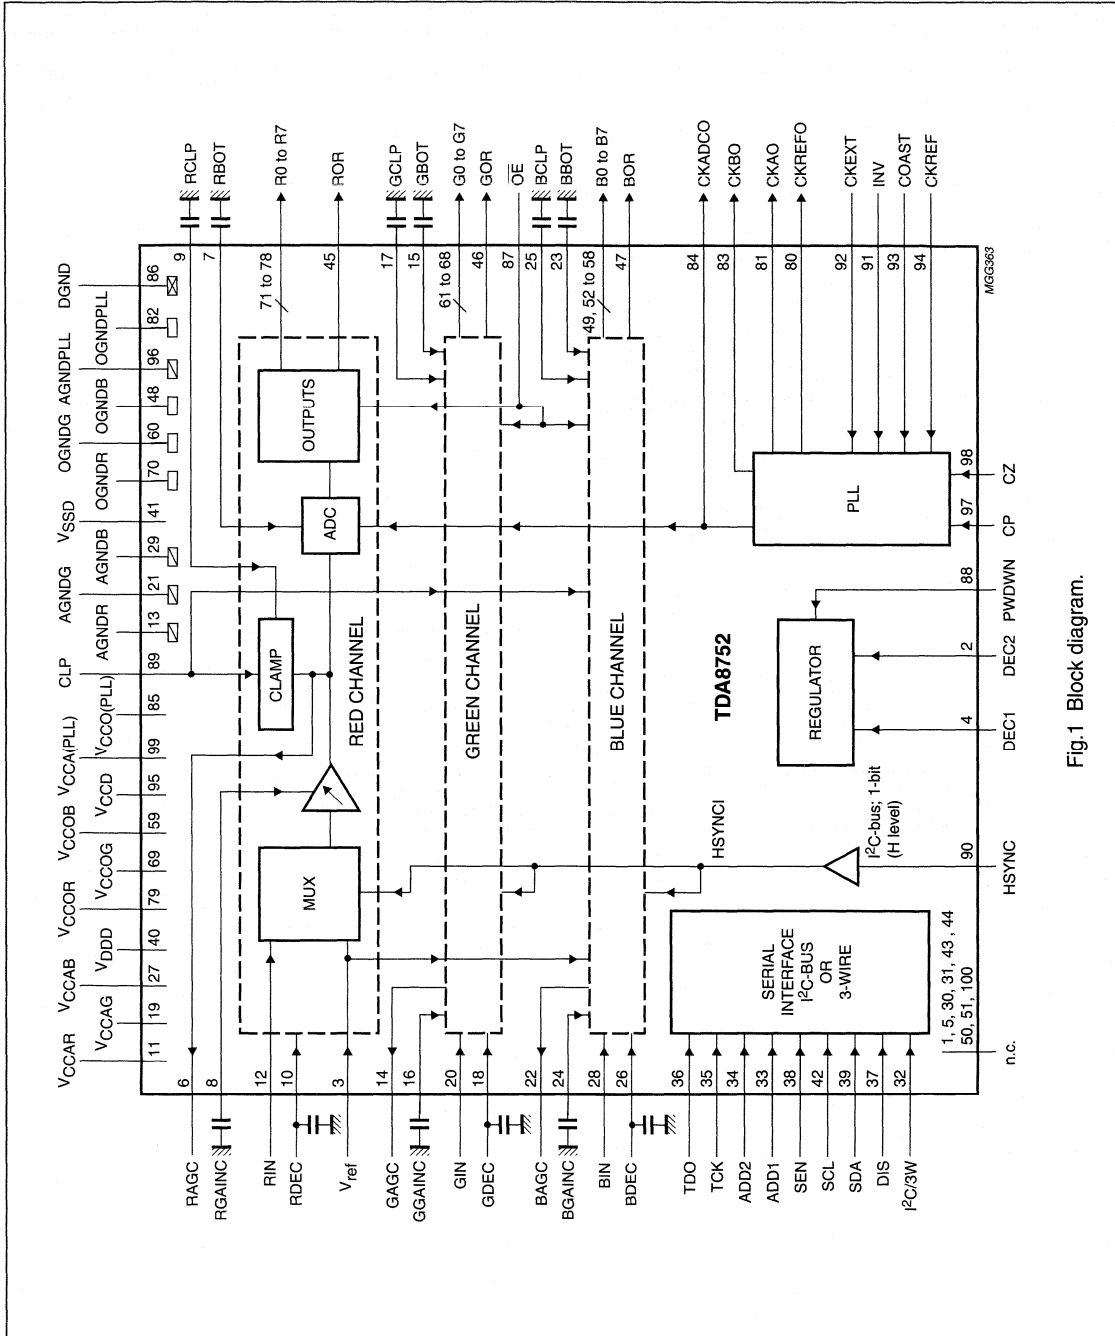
$V_{CCAR}$ 11
$V_{CCAG}$ 19
$V_{CCAB}$ 27
$V_{DDD}$ 40
$V_{CCOR}$ 79
$V_{CCOG}$ 69
$V_{CCOB}$ 59
$V_{CCD}$ 95
$V_{CCA(PLL)}$ 99
$V_{CCO(PLL)}$ 85
CLP 89
AGNDR 13
AGNDG 21
AGNDB 29
$V_{SSD}$ 41
OGNDR 70
OGNDG 60
OGNDB 48
AGNDPLL 96
OGNDPLL 82
DGND 86

RCLP 9
RBOT 7
R0 to R7 71 to 78
ROR 45
GCLP 17
GBOT 15
G0 to G7 61 to 68
GOR 46
$\overline{OE}$ 87
BCLP 25
BBOT 23
B0 to B7 49, 52 to 58
BOR 47
CKADCO 84
CKBO 83
CKAO 81
CKREFO 80
CKEXT 92
INV 91
COAST 93
CKREF 94

RAGC 6
RGAINC 8
RIN 12
RDEC 10
$V_{ref}$ 3
GAGC 14
GGAINC 16
GIN 20
GDEC 18
BAGC 22
BGAINC 24
BIN 28
BDEC 26
TDO 36
TCK 35
ADD2 34
ADD1 33
SEN 38
SCL 42
SDA 39
DIS 37
$I^2C/3W$ 32

MUX
CLAMP
ADC
OUTPUTS
RED CHANNEL
GREEN CHANNEL
BLUE CHANNEL
TDA8752
REGULATOR
PLL
SERIAL INTERFACE $I^2C$-BUS OR 3-WIRE
HSYNCI
$I^2C$-bus; 1-bit (H level)

1, 5, 30, 31, 43, 44, 50, 51, 100
n.c.
HSYNC 90
DEC1 4
DEC2 2
PWDWN 88
CP 97
CZ 98

MGG363

Fig.1 Block diagram.